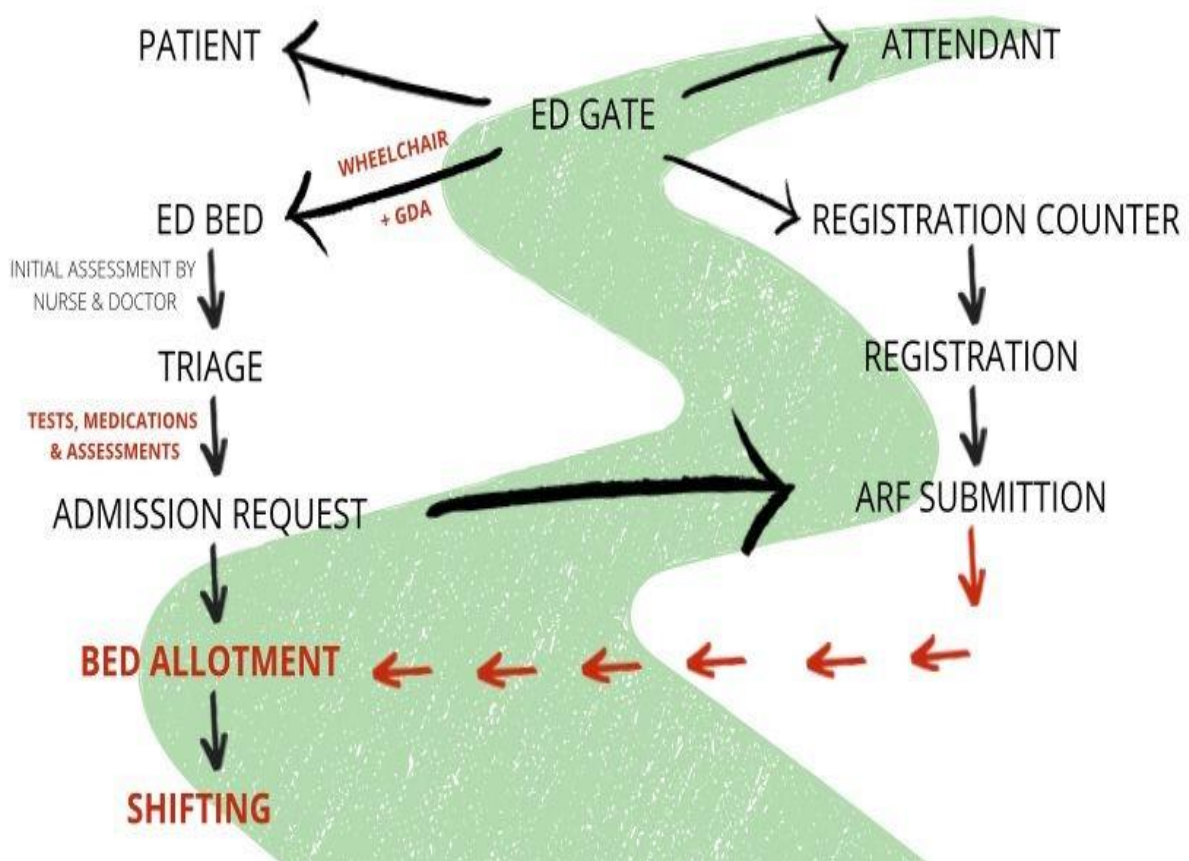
PATIENT

ED GATE

ATTENDANT

WHEELCHAIR + GDA

ED BED

REGISTRATION COUNTER

INITIAL ASSESSMENT BY NURSE & DOCTOR

TRIAGE

REGISTRATION

TESTS, MEDICATIONS & ASSESSMENTS

ADMISSION REQUEST

ARF SUBMITTION

BED ALLOTMENT

SHIFTING